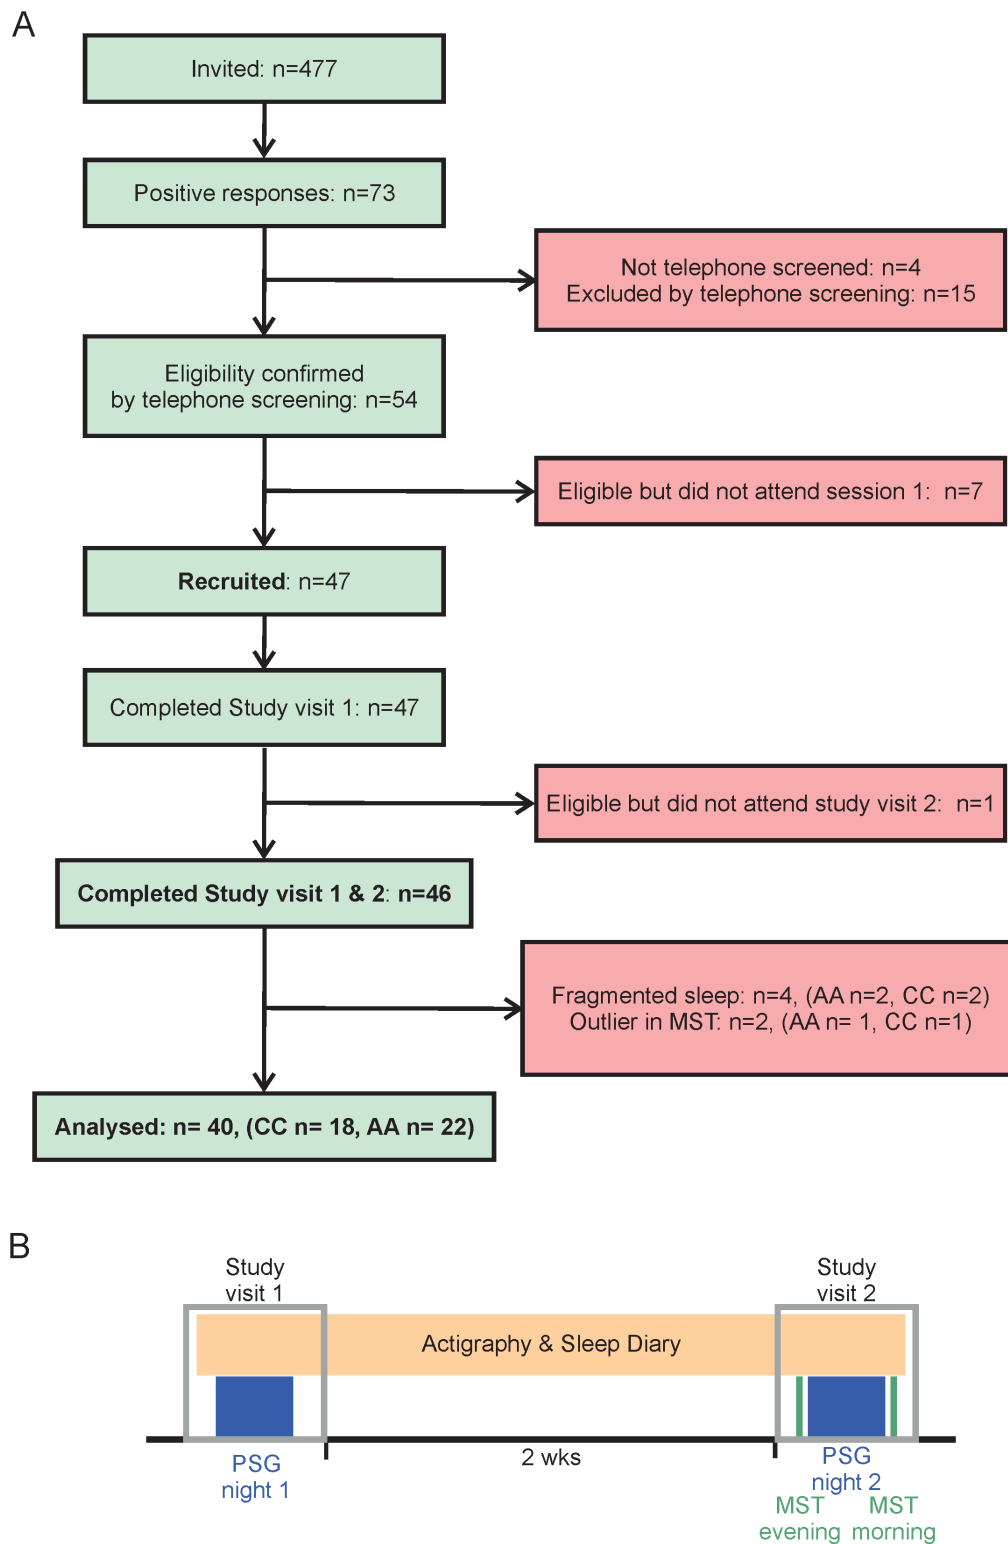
A

Invited: n=477

Positive responses: n=73

Not telephone screened: n=4
Excluded by telephone screening: n=15

Eligibility confirmed by telephone screening: n=54

Eligible but did not attend session 1: n=7

Recruited: n=47

Completed Study visit 1: n=47

Eligible but did not attend study visit 2: n=1

Completed Study visit 1 & 2: n=46

Fragmented sleep: n=4, (AA n=2, CC n=2)
Outlier in MST: n=2, (AA n= 1, CC n=1)

Analysed: n= 40, (CC n= 18, AA n= 22)

B

Study visit 1

Study visit 2

Actigraphy & Sleep Diary

PSG night 1

2 wks

PSG night 2

MST evening

MST morning